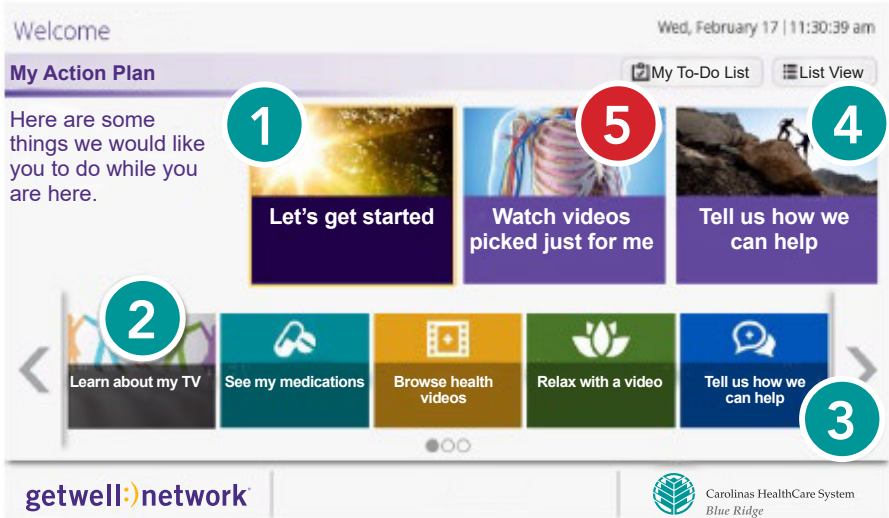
Welcome

Wed, February 17 | 11:30:39 am

My Action Plan

My To-Do List

List View

Here are some things we would like you to do while you are here.

1

Let's get started

5

Watch videos picked just for me

4

Tell us how we can help

2

Learn about my TV

See my medications

Browse health videos

Relax with a video

Tell us how we can help

3

getwell:)network

Carolinas HealthCare System
Blue Ridge